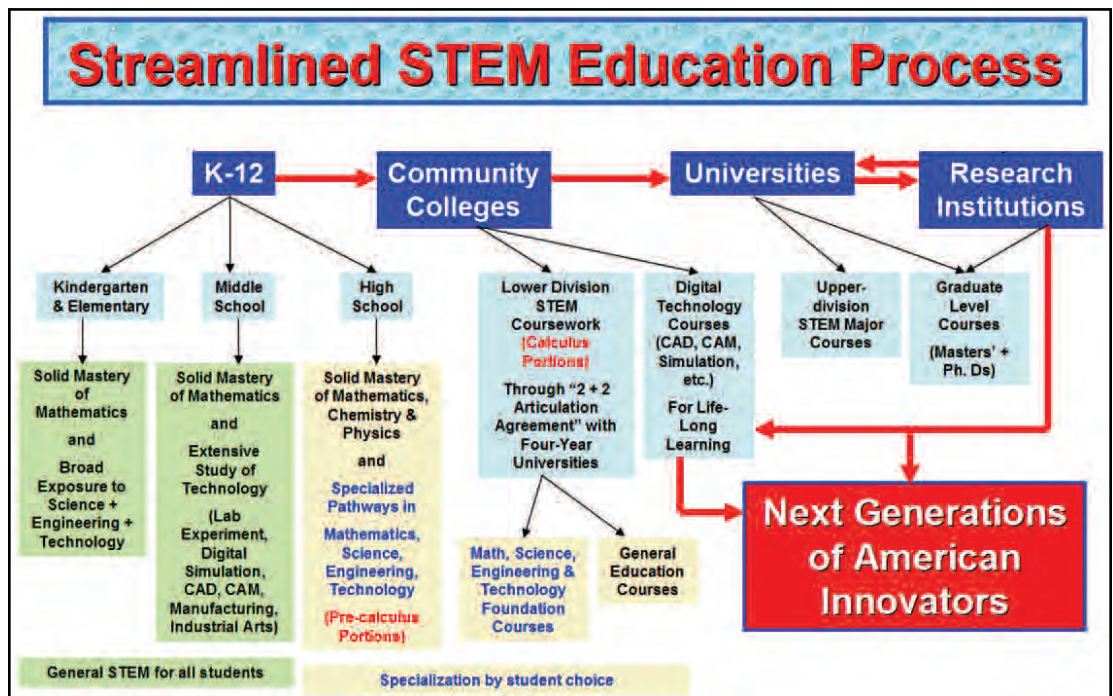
Streamlined STEM Education Process

K-12

Community Colleges

Universities

Research Institutions

Kindergarten & Elementary

Middle School

High School

Lower Division STEM Coursework (Calculus Portions) Through "2 + 2 Articulation Agreement" with Four-Year Universities

Digital Technology Courses (CAD, CAM, Simulation, etc.) For Life-Long Learning

Upper-division STEM Major Courses

Graduate Level Courses (Masters' + Ph. Ds)

Solid Mastery of Mathematics and Broad Exposure to Science + Engineering + Technology

Solid Mastery of Mathematics and Extensive Study of Technology (Lab Experiment, Digital Simulation, CAD, CAM, Manufacturing, Industrial Arts)

Solid Mastery of Mathematics, Chemistry & Physics and Specialized Pathways in Mathematics, Science, Engineering, Technology (Pre-calculus Portions)

Math, Science, Engineering & Technology Foundation Courses

General Education Courses

Next Generations of American Innovators

General STEM for all students

Specialization by student choice